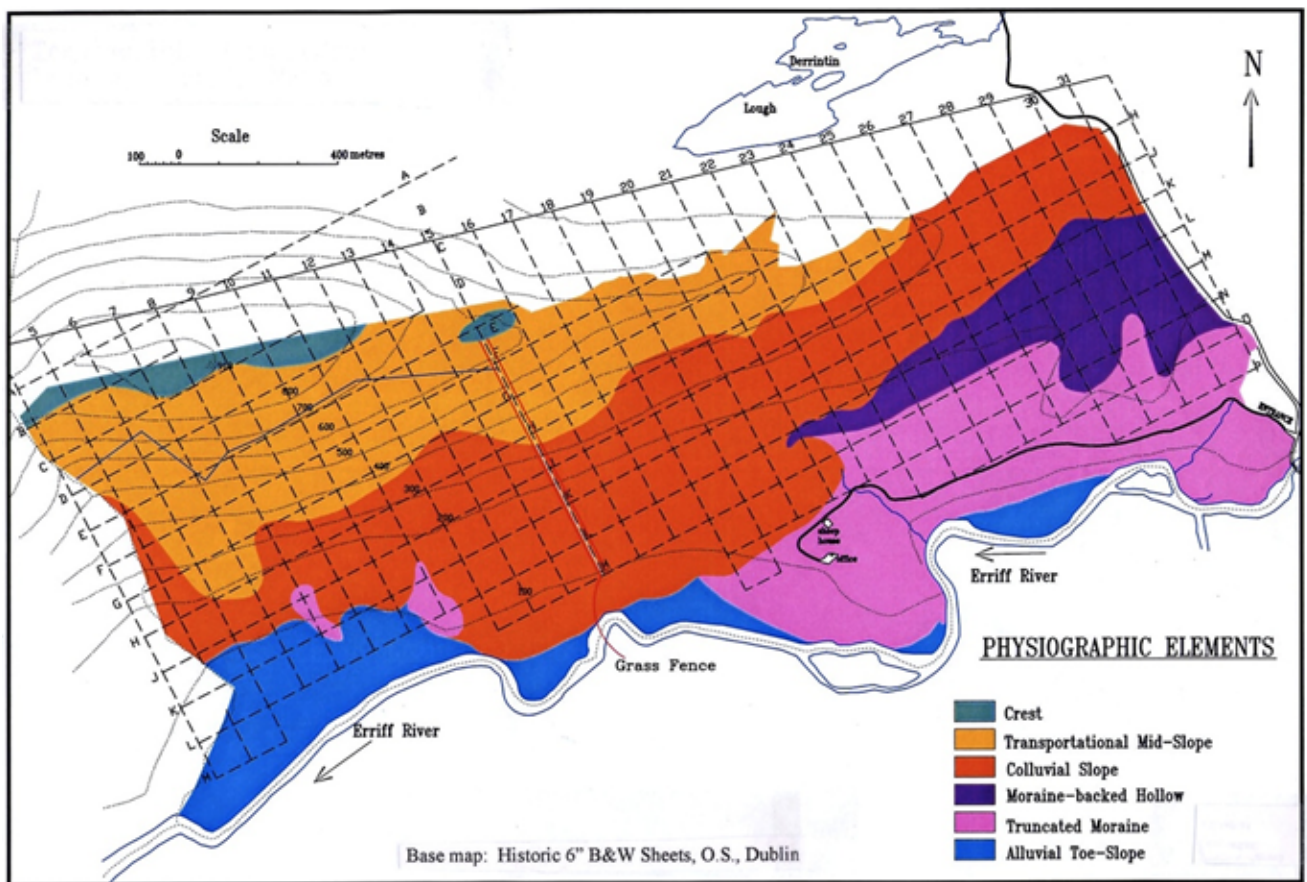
Derrintin
Lough

N

Scale
100 0 400 metres

A
B
C
D
E

1 2 5 6 7 8 9 10 11 12 13 14 15 16 17 18 19 20 21 22 23 24 25 26 27 28 29 30 31

H
J
K
L
M
N
O
P

C
D
E
F
G
H
J
K
L
M

800
700
600
500
400
300
200
100

ENTRANCE

Sheep house
Office

Erriff River

PHYSIOGRAPHIC ELEMENTS

Grass Fence

Erriff River

Crest
Transportational Mid-Slope
Colluvial Slope
Moraine-backed Hollow
Truncated Moraine
Alluvial Toe-Slope

Base map: Historic 6" B&W Sheets, O.S., Dublin